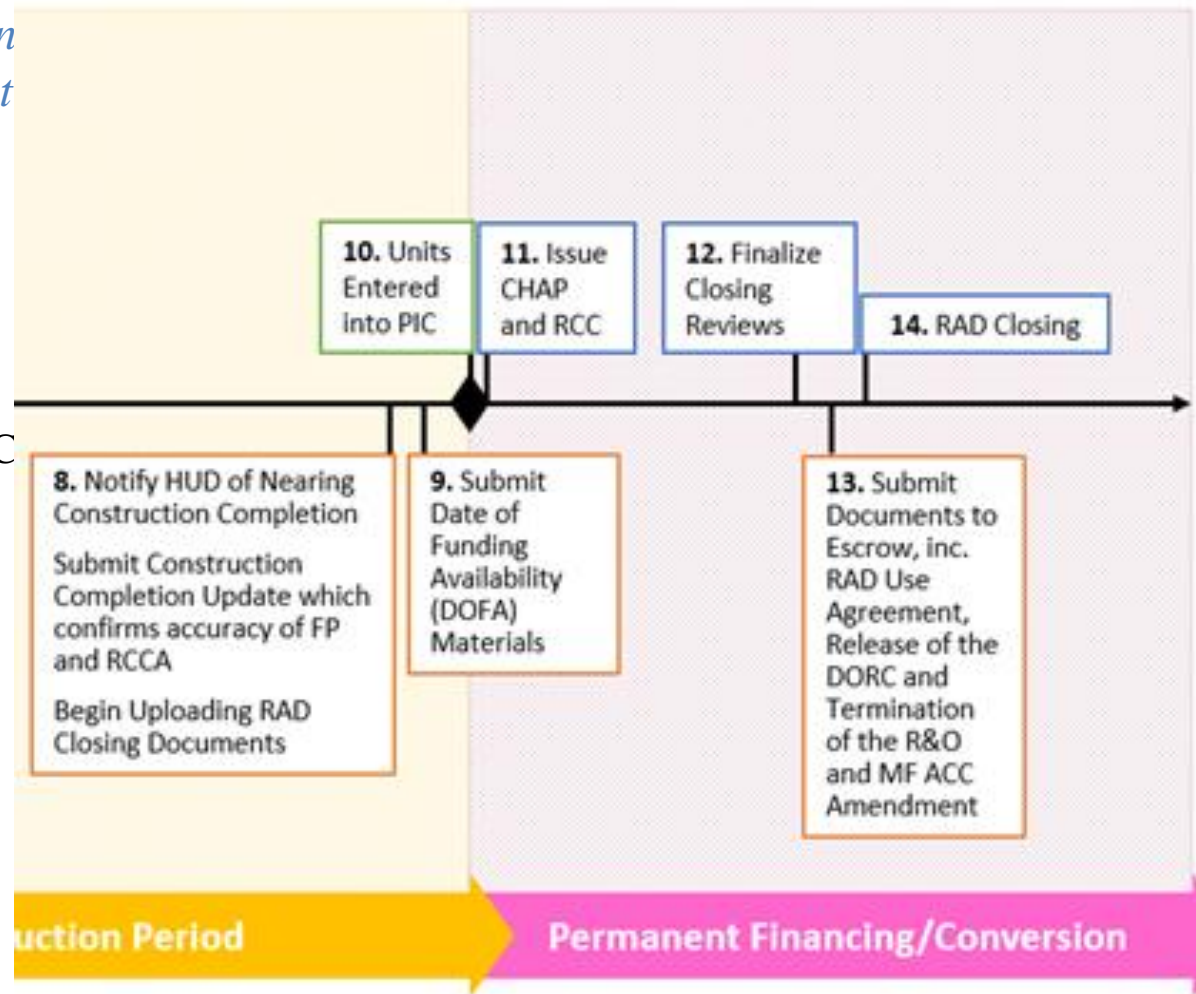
n
t

C

10. Units Entered into PIC

11. Issue CHAP and RCC

12. Finalize Closing Reviews

14. RAD Closing

8. Notify HUD of Nearing Construction Completion

Submit Construction Completion Update which confirms accuracy of FP and RCCA

Begin Uploading RAD Closing Documents

9. Submit Date of Funding Availability (DOFA) Materials

13. Submit Documents to Escrow, inc. RAD Use Agreement, Release of the DORC and Termination of the R&O and MF ACC Amendment

uction Period

Permanent Financing/Conversion